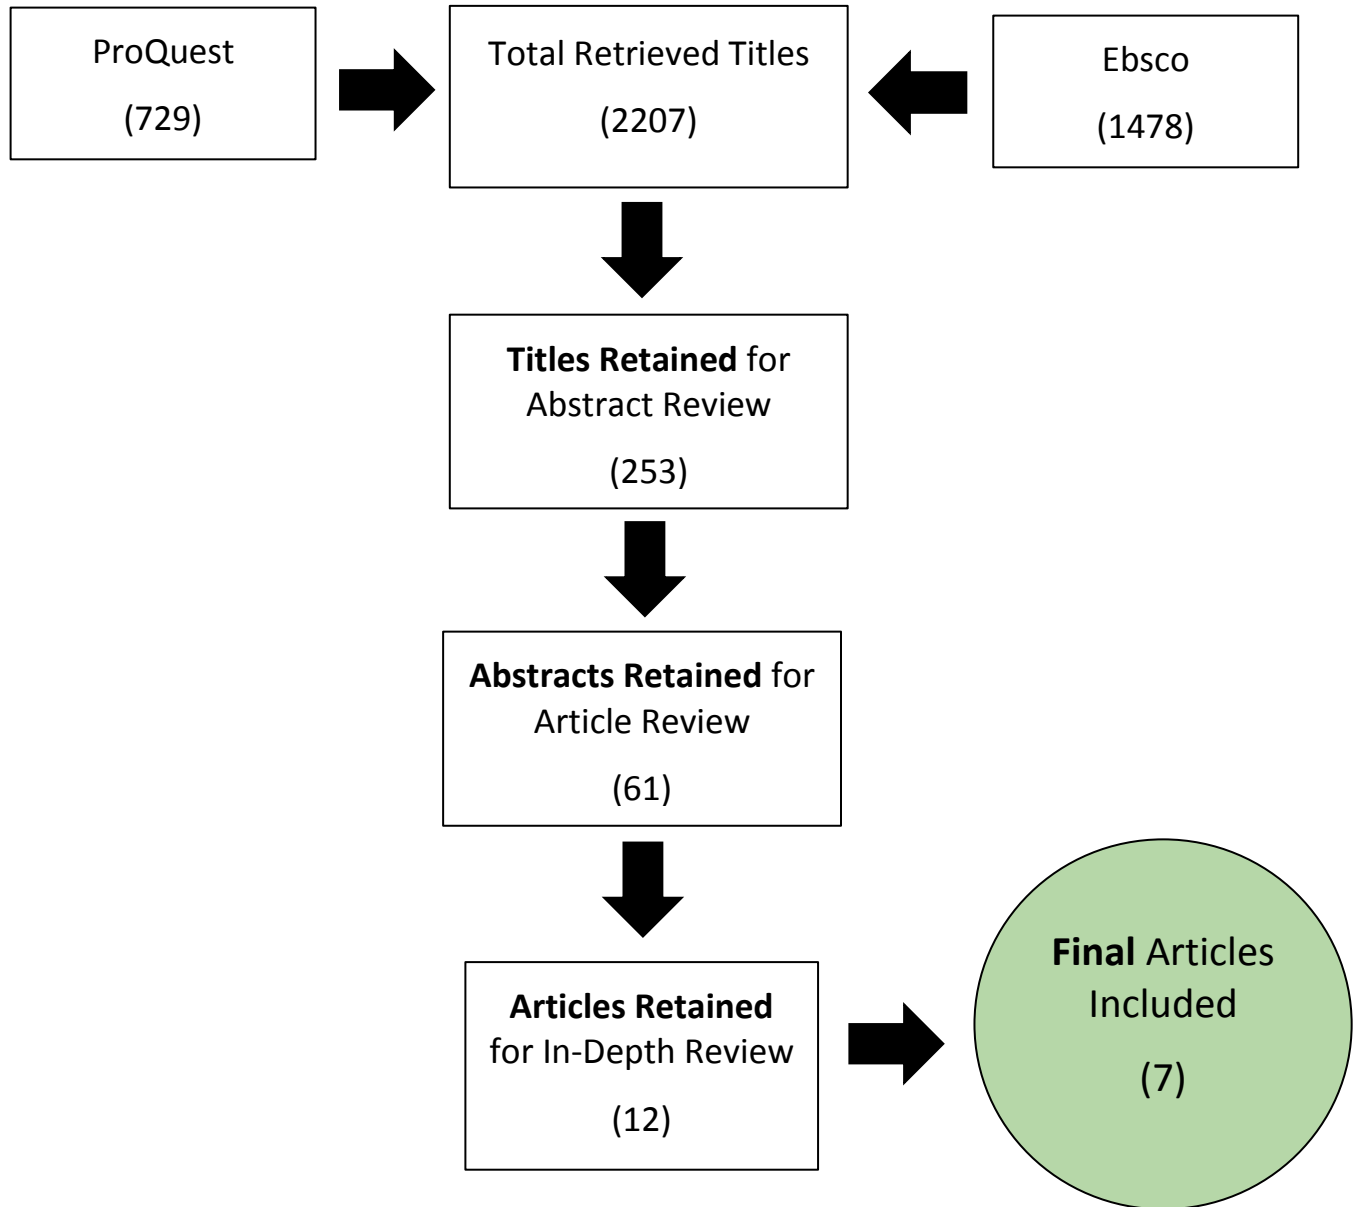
ProQuest
(729)

Total Retrieved Titles
(2207)

Ebsco
(1478)

**Titles Retained** for Abstract Review
(253)

**Abstracts Retained** for Article Review
(61)

**Articles Retained** for In-Depth Review
(12)

**Final** Articles Included
(7)